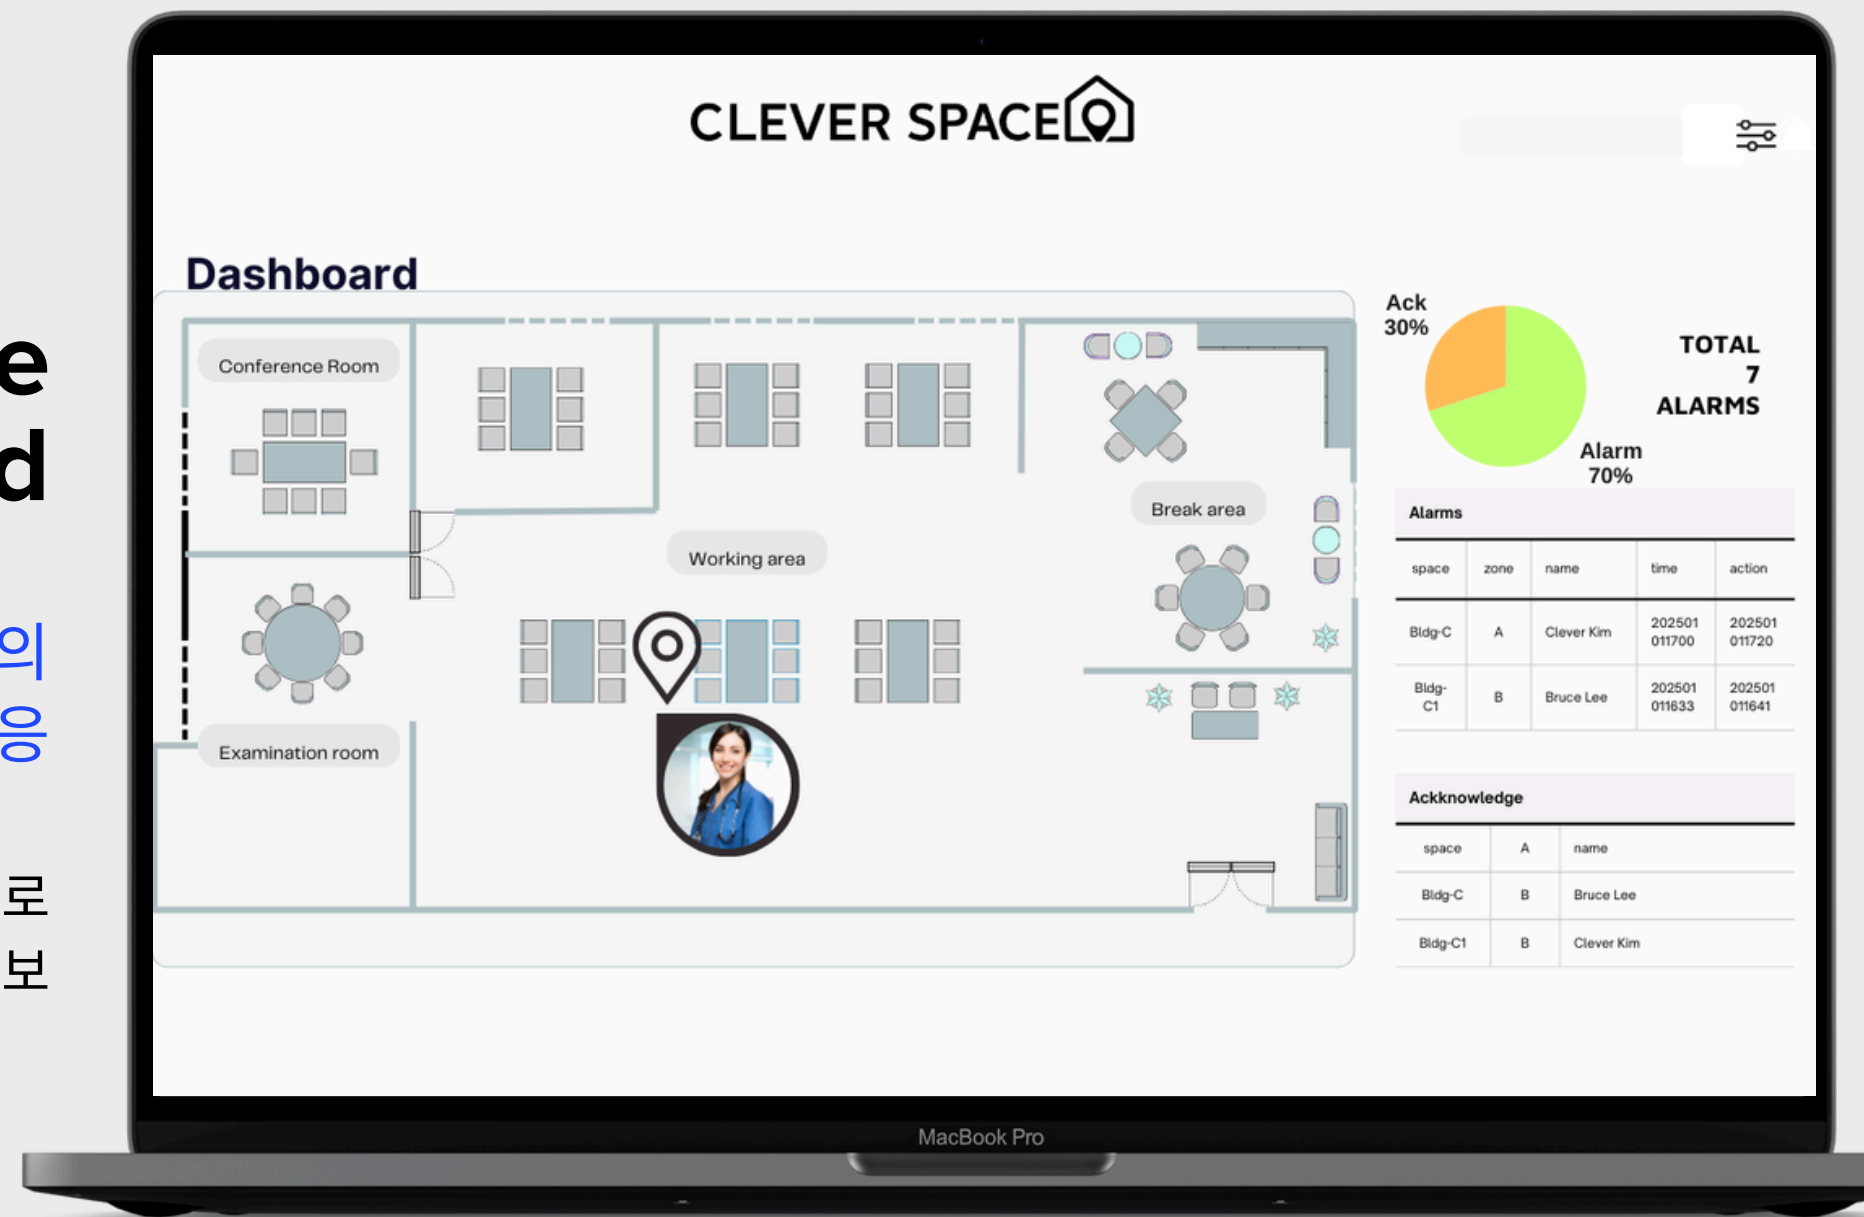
e
d

의
응

로
보

CLEVER SPACE

Dashboard

Conference Room

Working area

Break area

Examination room

Ack
30%

TOTAL
7
ALARMS

Alarm
70%

Alarms

| space | zone | name | time | action |
|---|---|---|---|---|
| Bldg-C | A | Clever Kim | 202501 011700 | 202501 011720 |
| Bldg-C1 | B | Bruce Lee | 202501 011633 | 202501 011641 |

Ackknowledge

| space | A | name |
|---|---|---|
| Bldg-C | B | Bruce Lee |
| Bldg-C1 | B | Clever Kim |

MacBook Pro